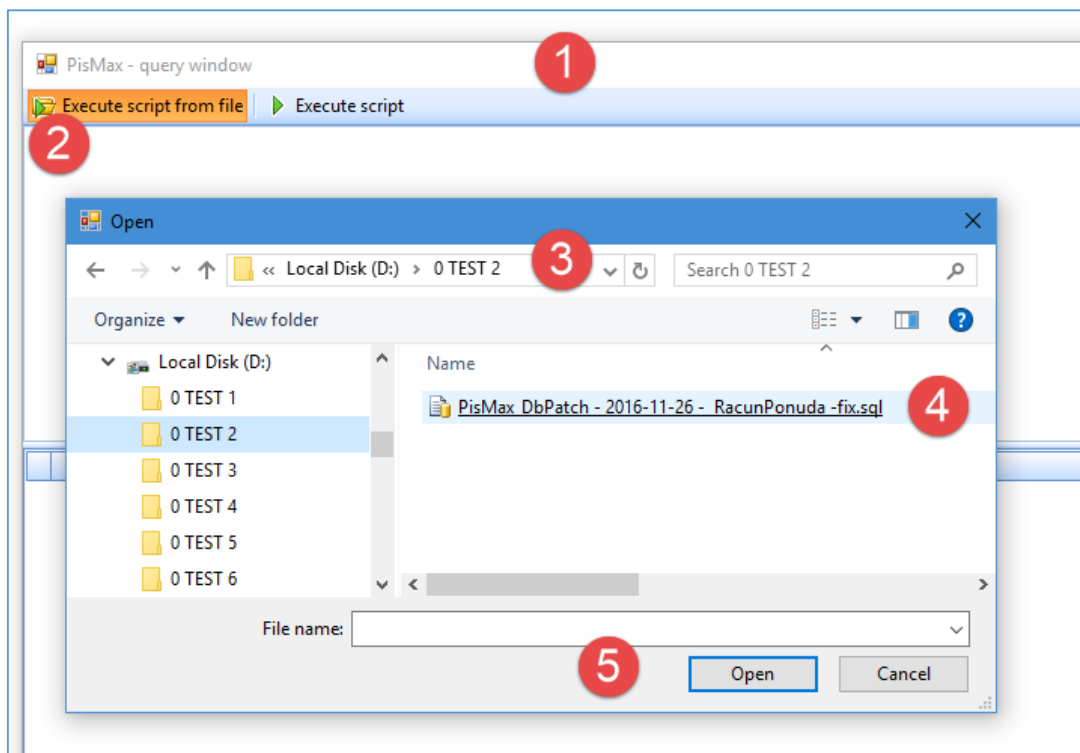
PisMax - query window

1

Execute script from file

Execute script

2

Open

3

« Local Disk (D:) › 0 TEST 2

Search 0 TEST 2

Organize ▾

New folder

Local Disk (D:)

0 TEST 1

0 TEST 2

0 TEST 3

0 TEST 4

0 TEST 5

0 TEST 6

Name

PisMax_DbPatch - 2016-11-26 - RacunPonuda -fix.sql

4

File name:

5

Open

Cancel